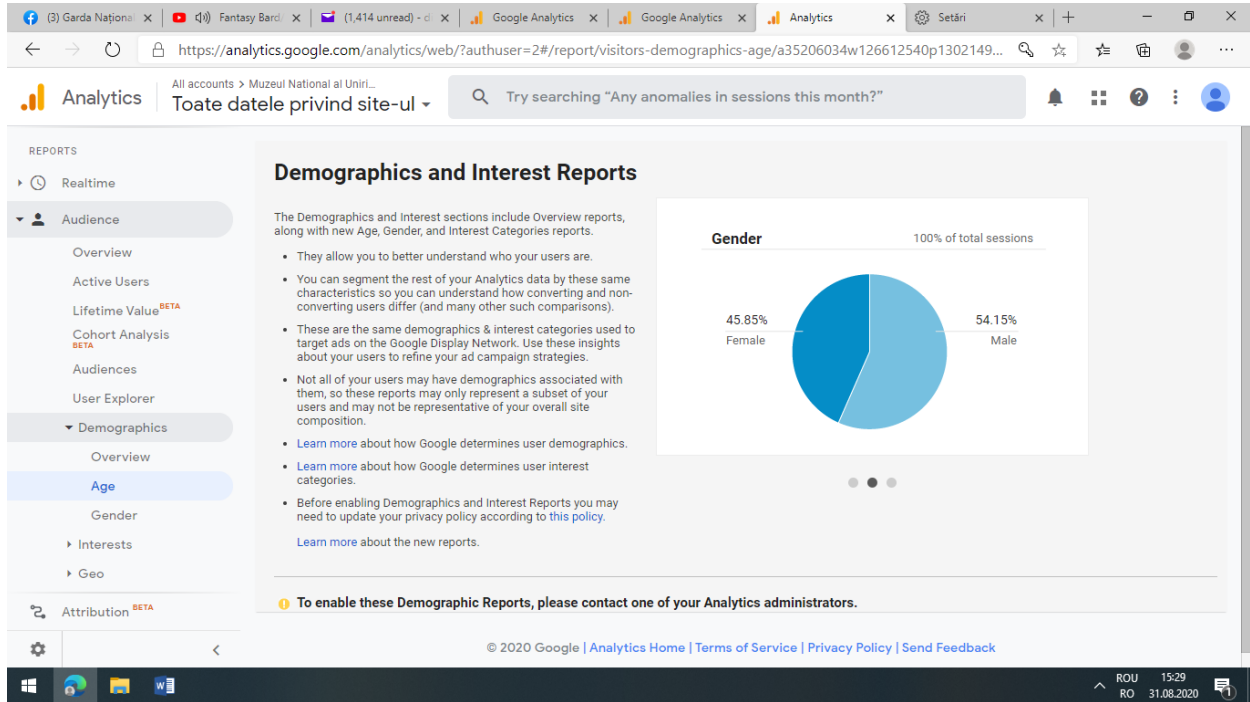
(3) Garda Națională × | Fantasy Bard × | (1,414 unread) - × | Google Analytics × | Google Analytics × | Analytics × | Setări × | +

https://analytics.google.com/analytics/web/?authuser=2#/report/visitors-demographics-age/a35206034w126612540p1302149...

Analytics | All accounts > Muzeul National al Uniri... | Toate datele privind site-ul ▾ | Try searching "Any anomalies in sessions this month?"

REPORTS
Realtime
Audience
Overview
Active Users
Lifetime Value BETA
Cohort Analysis BETA
Audiences
User Explorer
Demographics
Overview
Age
Gender
Interests
Geo
Attribution BETA

Demographics and Interest Reports

The Demographics and Interest sections include Overview reports, along with new Age, Gender, and Interest Categories reports.

- They allow you to better understand who your users are.
- You can segment the rest of your Analytics data by these same characteristics so you can understand how converting and non-converting users differ (and many other such comparisons).
- These are the same demographics & interest categories used to target ads on the Google Display Network. Use these insights about your users to refine your ad campaign strategies.
- Not all of your users may have demographics associated with them, so these reports may only represent a subset of your users and may not be representative of your overall site composition.
- Learn more about how Google determines user demographics.
- Learn more about how Google determines user interest categories.
- Before enabling Demographics and Interest Reports you may need to update your privacy policy according to this policy.

Learn more about the new reports.

Gender | 100% of total sessions
45.85% Female
54.15% Male

To enable these Demographic Reports, please contact one of your Analytics administrators.

© 2020 Google | Analytics Home | Terms of Service | Privacy Policy | Send Feedback

ROU RO 15:29 31.08.2020